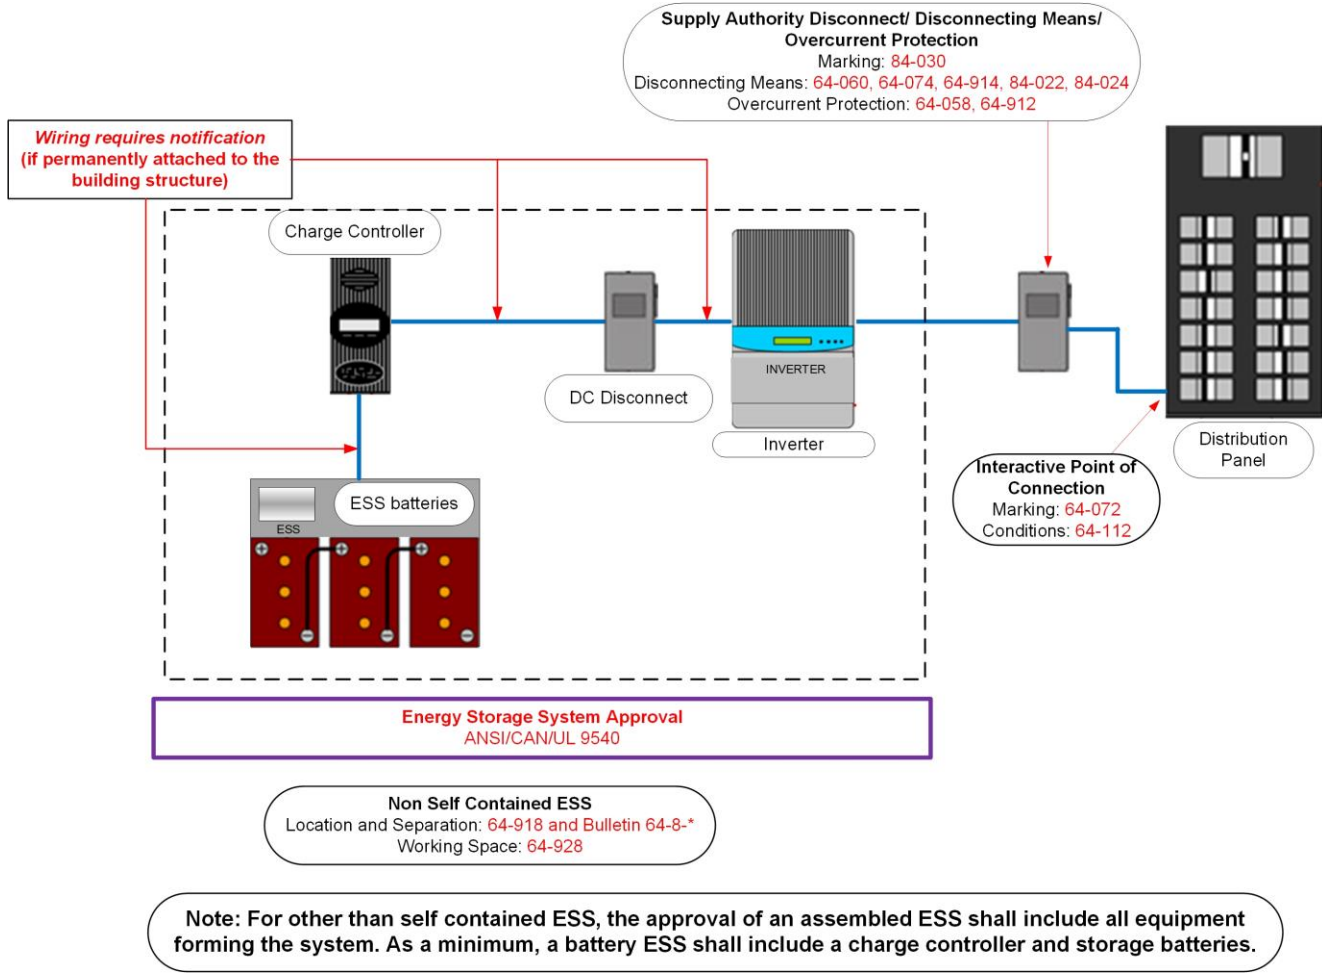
Supply Authority Disconnect/ Disconnecting Means/ Overcurrent Protection
Marking: 84-030
Disconnecting Means: 64-060, 64-074, 64-914, 84-022, 84-024
Overcurrent Protection: 64-058, 64-912

Wiring requires notification (if permanently attached to the building structure)

Charge Controller

DC Disconnect

INVERTER

Inverter

ESS

ESS batteries

Distribution Panel

Interactive Point of Connection
Marking: 64-072
Conditions: 64-112

Energy Storage System Approval
ANSI/CAN/UL 9540

Non Self Contained ESS
Location and Separation: 64-918 and Bulletin 64-8-*
Working Space: 64-928

Note: For other than self contained ESS, the approval of an assembled ESS shall include all equipment forming the system. As a minimum, a battery ESS shall include a charge controller and storage batteries.